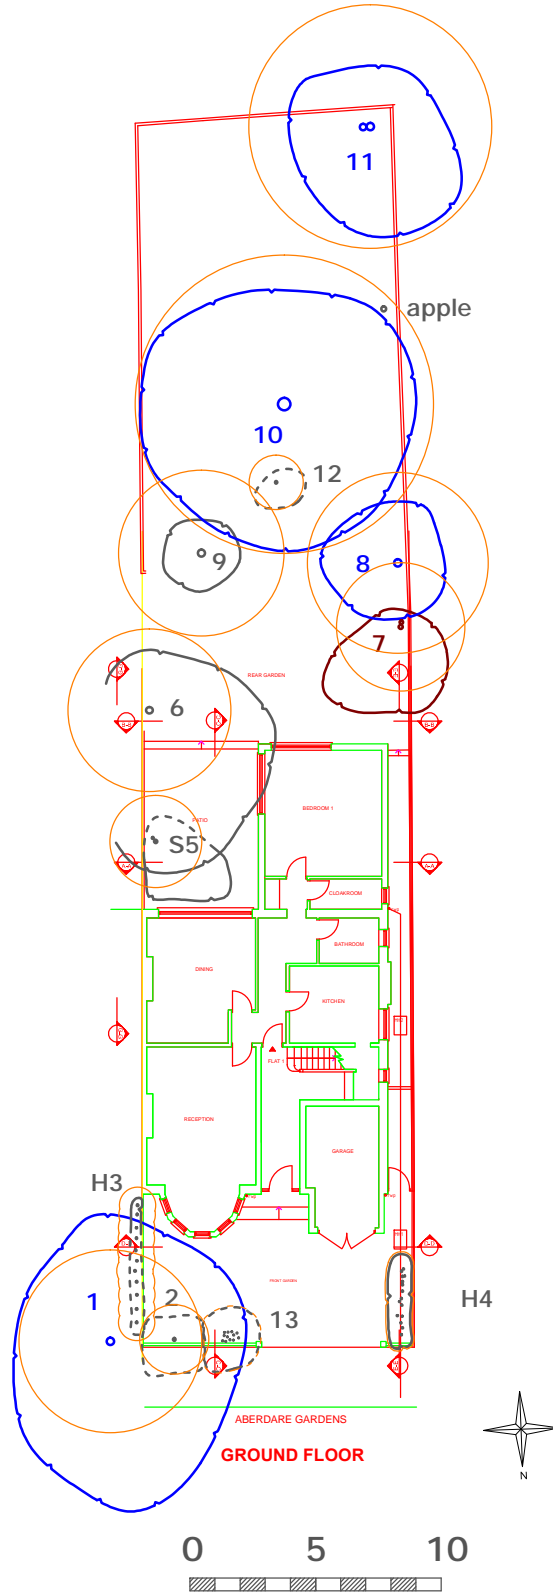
11

apple

10

12

9

8

7

REAR GARDEN

6

BEDROOM 1

PATIO

S5

CLOAKROOM

BATHROOM

DINING

KITCHEN

FLAT 1

RECEPTION

GARAGE

H3

FRONT GARDEN

1

2

13

H4

ABERDARE GARDENS

GROUND FLOOR

N

0 5 10